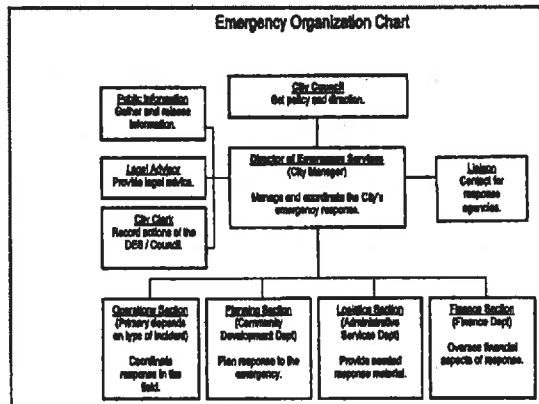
Emergency Organization Chart

City Council
Set policy and direction.

Public Information
Gather and release information.

Legal Advisor
Provide legal advice.

City Clerk
Record actions of the DES / Council.

Director of Emergency Services
(City Manager)
Manage and coordinate the City's emergency response.

Liaison
Contact for response agencies.

Operations Section
(Primary depends on type of incident)
Coordinate response in the field.

Planning Section
(Community Development Dept)
Plan response to the emergency.

Logistics Section
(Administrative Services Dept)
Provide needed response material.

Finance Section
(Finance Dept)
Oversee financial aspects of response.